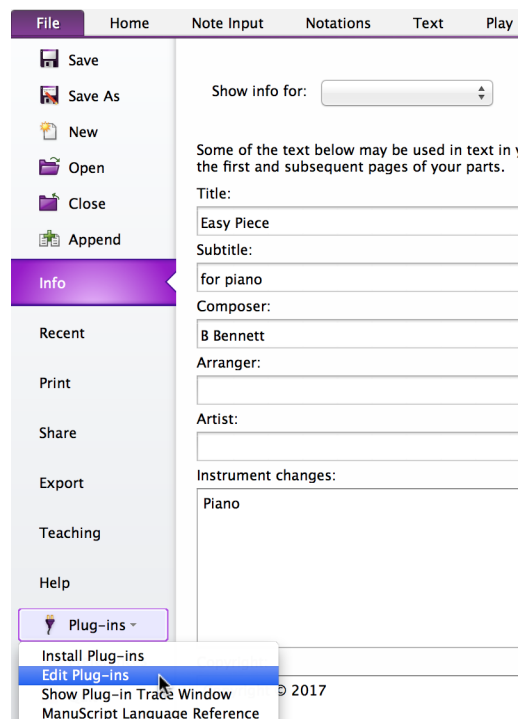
File Home Note Input Notations Text Play

Save
Save As
New
Open
Close
Append

Info
Recent
Print
Share
Export
Teaching
Help
Plug-ins

Show info for:

Some of the text below may be used in text in y the first and subsequent pages of your parts.

Title:
Easy Piece
Subtitle:
for piano
Composer:
B Bennett
Arranger:

Artist:

Instrument changes:
Piano

Install Plug-ins
Edit Plug-ins
Show Plug-in Trace Window
ManuScript Language Reference

© 2017